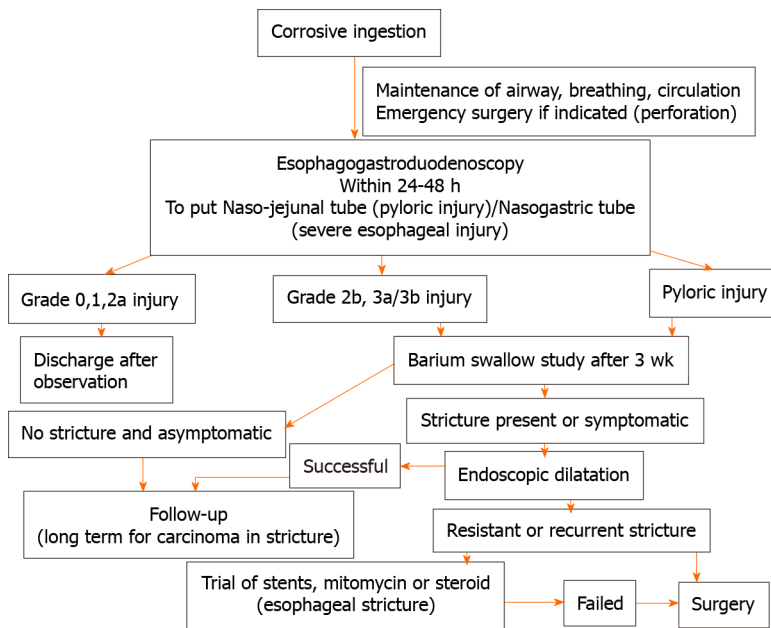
Corrosive ingestion

Maintenance of airway, breathing, circulation
Emergency surgery if indicated (perforation)

Esophagogastroduodenoscopy
Within 24-48 h
To put Naso-jejunal tube (pyloric injury)/Nasogastric tube (severe esophageal injury)

Grade 0,1,2a injury

Grade 2b, 3a/3b injury

Pyloric injury

Discharge after observation

Barium swallow study after 3 wk

No stricture and asymptomatic

Stricture present or symptomatic

Successful

Endoscopic dilatation

Follow-up
(long term for carcinoma in stricture)

Resistant or recurrent stricture

Trial of stents, mitomycin or steroid
(esophageal stricture)

Failed

Surgery